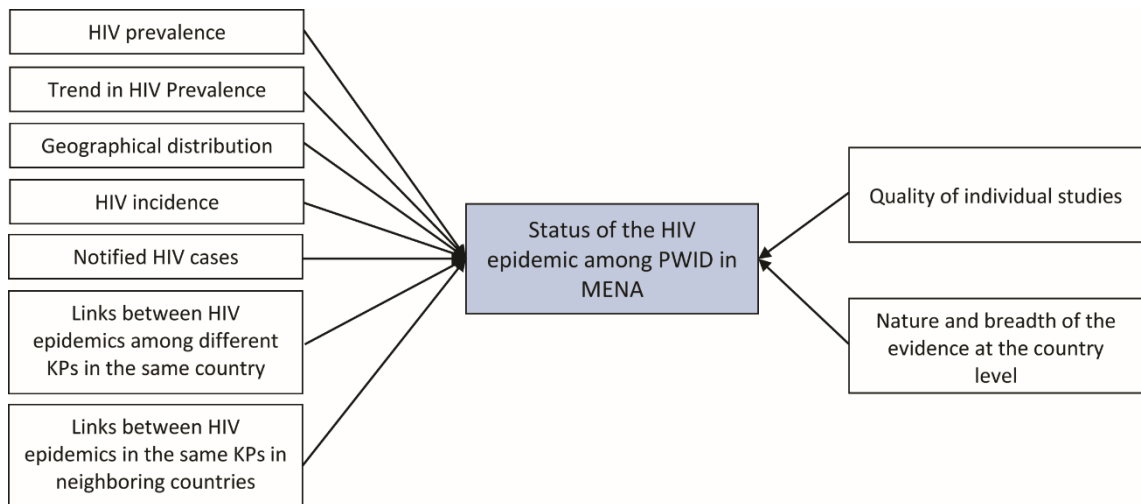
HIV prevalence

Trend in HIV Prevalence

Geographical distribution

HIV incidence

Notified HIV cases

Links between HIV epidemics among different KPs in the same country

Links between HIV epidemics in the same KPs in neighboring countries

Status of the HIV epidemic among PWID in MENA

Quality of individual studies

Nature and breadth of the evidence at the country level